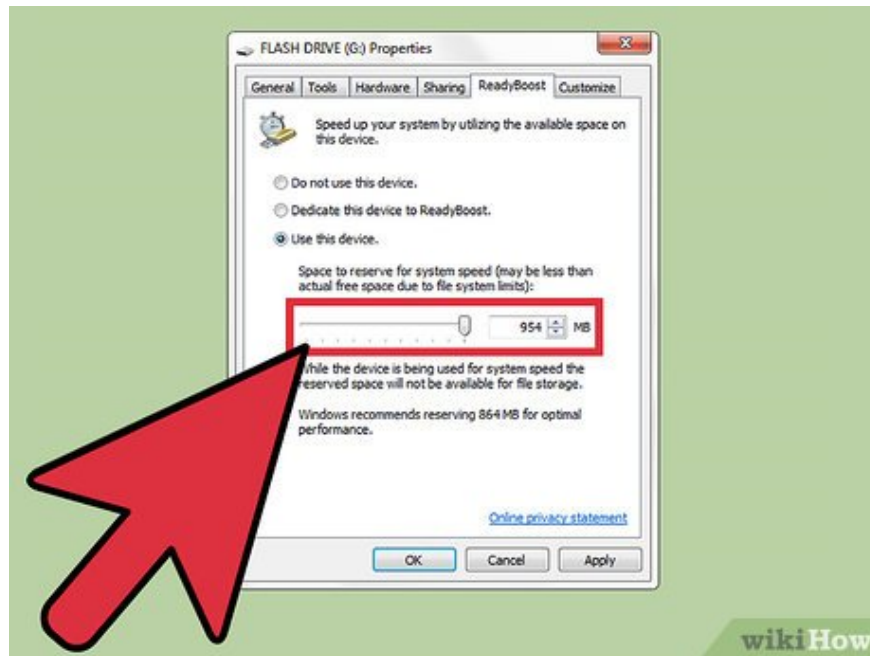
FLASH DRIVE (G:) Properties

General | Tools | Hardware | Sharing | ReadyBoost | Customize

Speed up your system by utilizing the available space on this device.

Do not use this device.

Dedicate this device to ReadyBoost.

Use this device.

Space to reserve for system speed (may be less than actual free space due to file system limits):

954 MB

While the device is being used for system speed the reserved space will not be available for file storage.

Windows recommends reserving 864 MB for optimal performance.

Online privacy statement

OK | Cancel | Apply

wikiHow